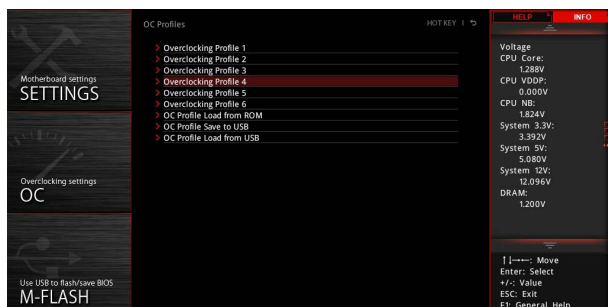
Motherboard settings
SETTINGS

Overclocking settings
OC

Use USB to flash/save BIOS
M-FLASH

OC Profiles

HOT KEY | ↰

> Overclocking Profile 1
> Overclocking Profile 2
> Overclocking Profile 3
> Overclocking Profile 4
> Overclocking Profile 5
> Overclocking Profile 6
> OC Profile Load from ROM
> OC Profile Save to USB
> OC Profile Load from USB

HELP
INFO

Voltage
CPU Core:
1.288V
CPU VDDP:
0.000V
CPU NB:
1.824V
System 3.3V:
3.392V
System 5V:
5.080V
System 12V:
12.096V
DRAM:
1.200V

↑↓→←: Move
Enter: Select
+/-: Value
ESC: Exit
F1: General Help